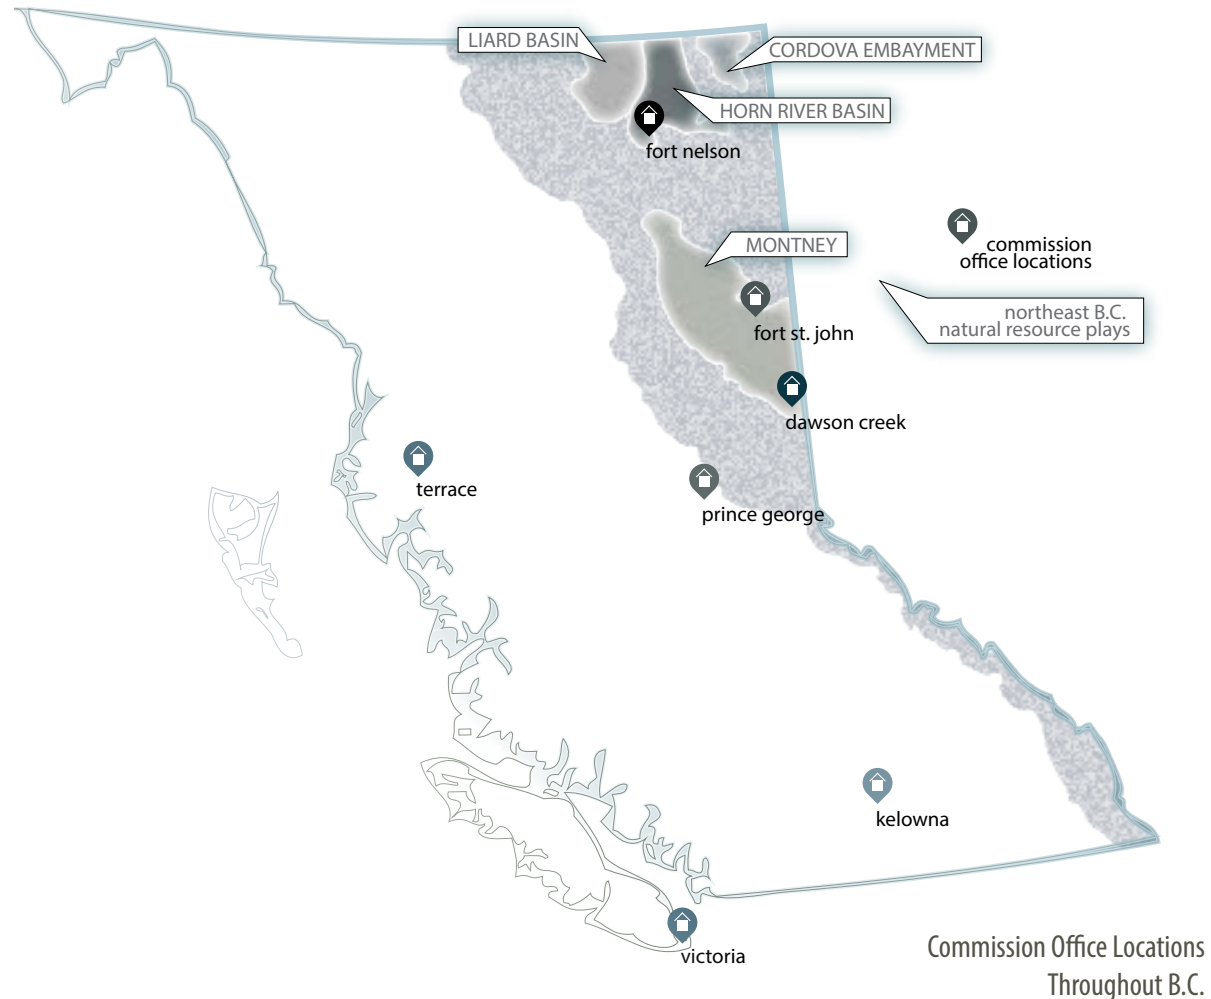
LIARD BASIN

CORDOVA EMBAYMENT

HORN RIVER BASIN

fort nelson

commission office locations

MONTNEY

northeast B.C. natural resource plays

fort st. john

dawson creek

terrace

prince george

kelowna

victoria

Commission Office Locations Throughout B.C.